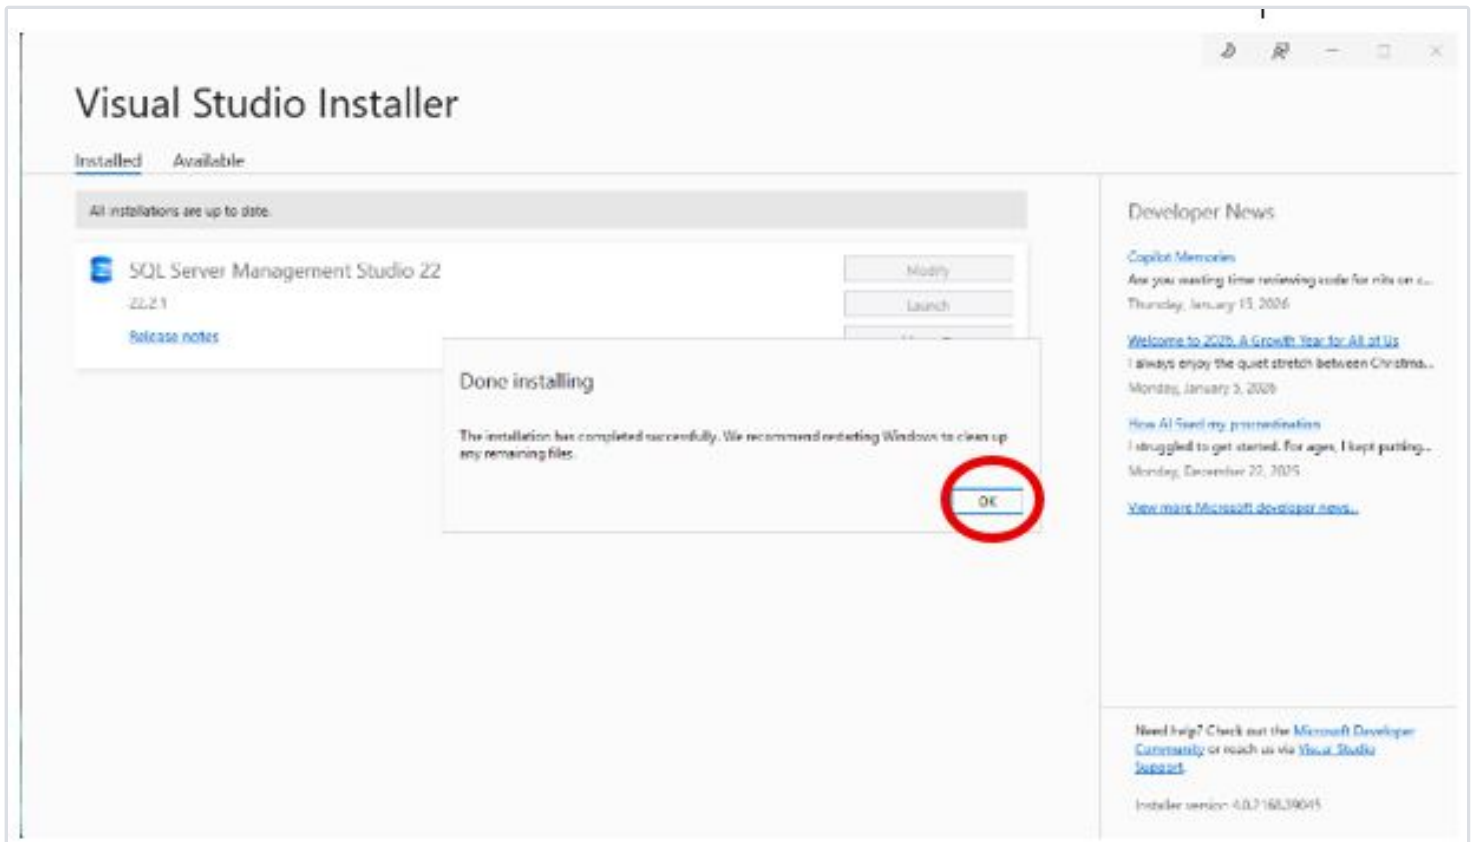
Visual Studio Installer

Installed Available

All installations are up to date.

SQL Server Management Studio 22
22.2.1
Release notes

Modify
Launch

Done installing

The installation has completed successfully. We recommend restarting Windows to clean up any remaining files.

OK

Developer News

Copilot Memories
Are you wasting time reviewing code for nits on c...
Thursday, January 15, 2026

Welcome to 2026, A Growth Year for All of Us
I always enjoy the quiet stretch between Christma...
Monday, January 5, 2026

How AI fixed my procrastination
I struggled to get started. For ages, I kept putting...
Monday, December 22, 2025

View more Microsoft developer news...

Need help? Check out the Microsoft Developer Community or reach us via Visual Studio Support.

Installer version: 4.0.2168.39045